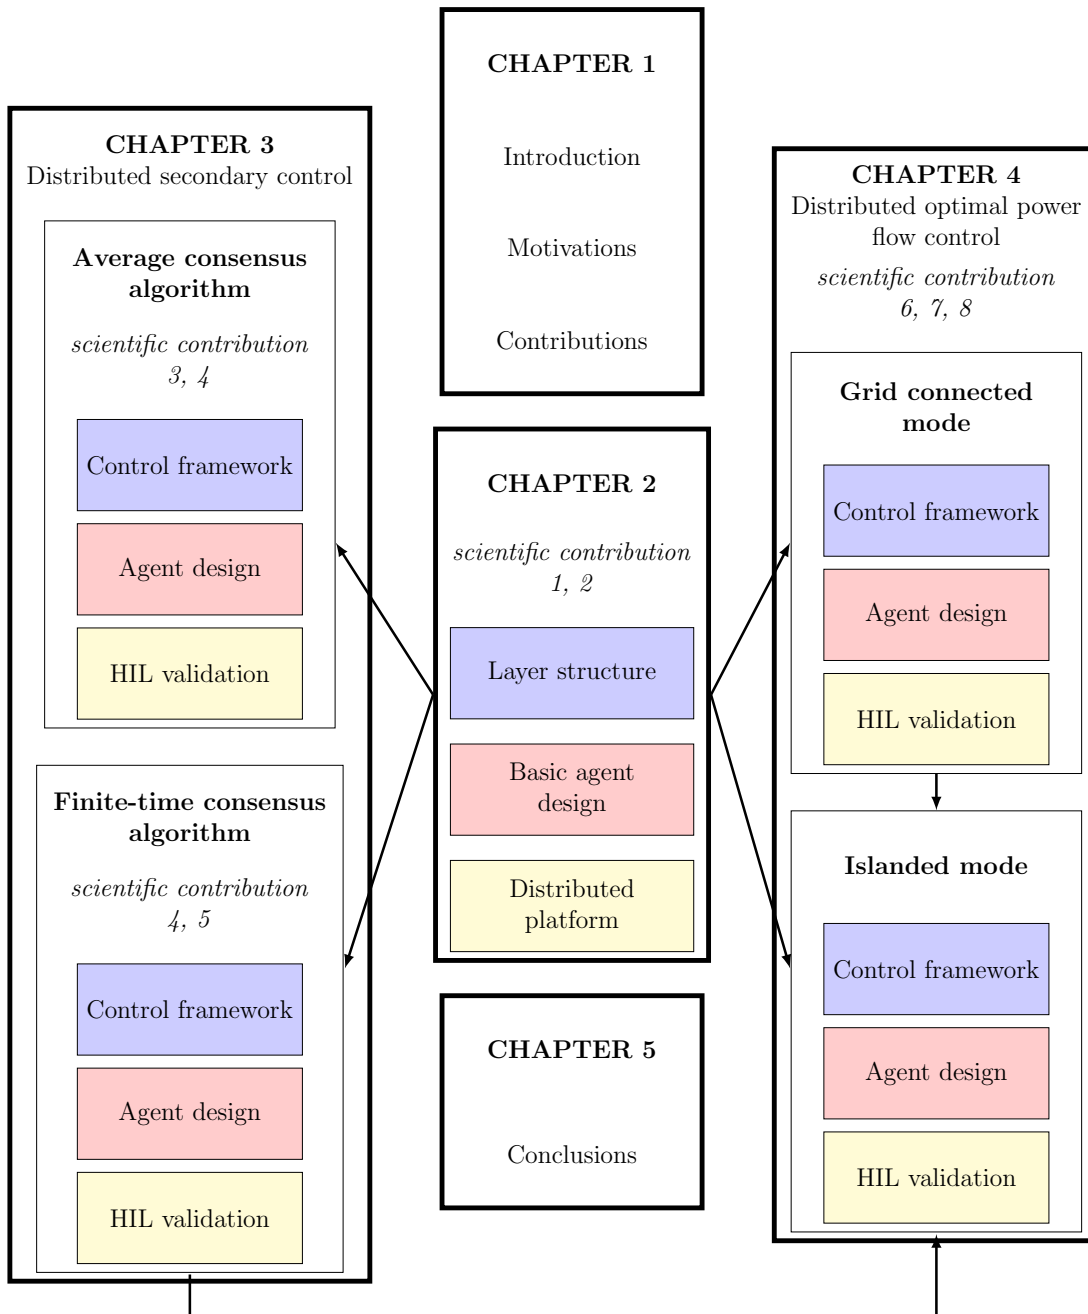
CHAPTER 1

Introduction

Motivations

Contributions

CHAPTER 3
Distributed secondary control

Average consensus algorithm

scientific contribution 3, 4

Control framework

Agent design

HIL validation

Finite-time consensus algorithm

scientific contribution 4, 5

Control framework

Agent design

HIL validation

CHAPTER 2

scientific contribution 1, 2

Layer structure

Basic agent design

Distributed platform

CHAPTER 5

Conclusions

CHAPTER 4
Distributed optimal power flow control

scientific contribution 6, 7, 8

Grid connected mode

Control framework

Agent design

HIL validation

Islanded mode

Control framework

Agent design

HIL validation